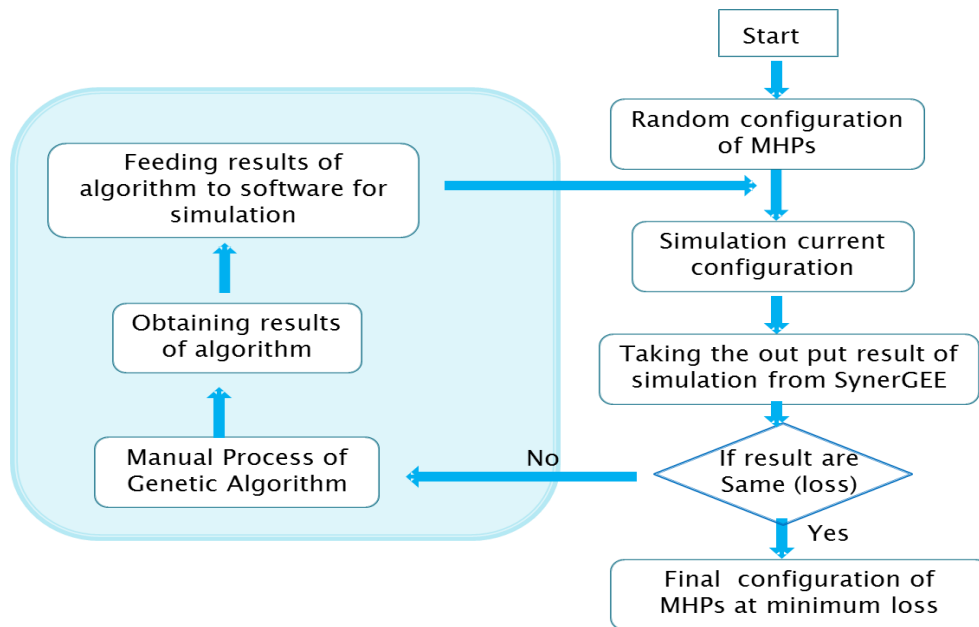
Start

Random configuration of MHPs

Simulation current configuration

Taking the out put result of simulation from SynerGEE

If result are Same (loss)

Yes

Final configuration of MHPs at minimum loss

No

Manual Process of Genetic Algorithm

Obtaining results of algorithm

Feeding results of algorithm to software for simulation